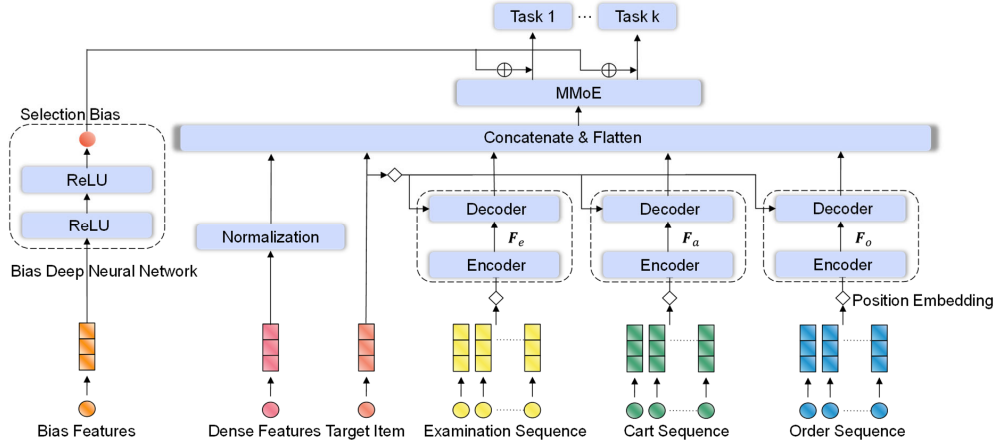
Task 1 ··· Task k

MMoE

Selection Bias

Concatenate & Flatten

ReLU

ReLU

Bias Deep Neural Network

Normalization

Decoder

$F_e$

Encoder

Decoder

$F_a$

Encoder

Decoder

$F_o$

Encoder

Position Embedding

Bias Features

Dense Features

Target Item

Examination Sequence

Cart Sequence

Order Sequence